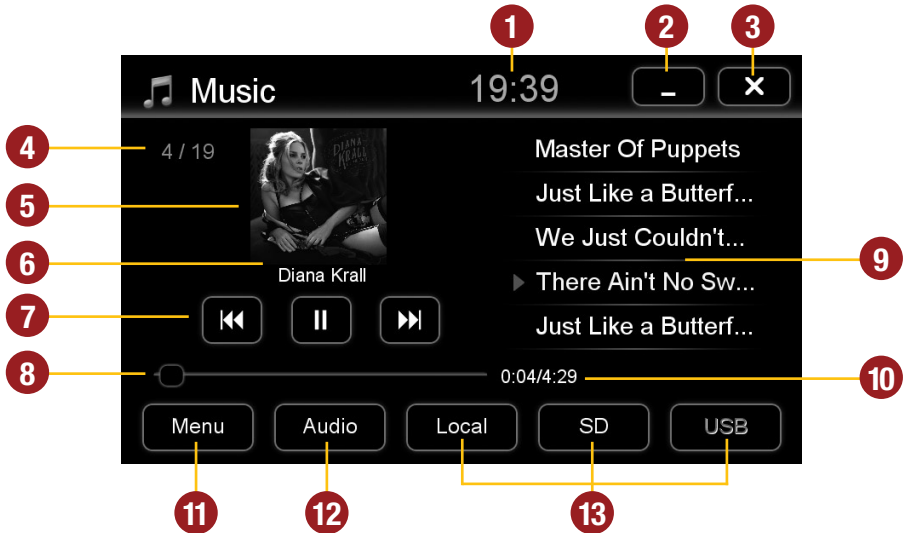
1
2
3
Music
19:39
4
4 / 19
5
6
Diana Krall
DIANA KRALL
Master Of Puppets
Just Like a Butterf...
We Just Couldn't...
There Ain't No Sw...
Just Like a Butterf...
9
7
8
0:04/4:29
10
Menu
Audio
Local
SD
USB
11
12
13